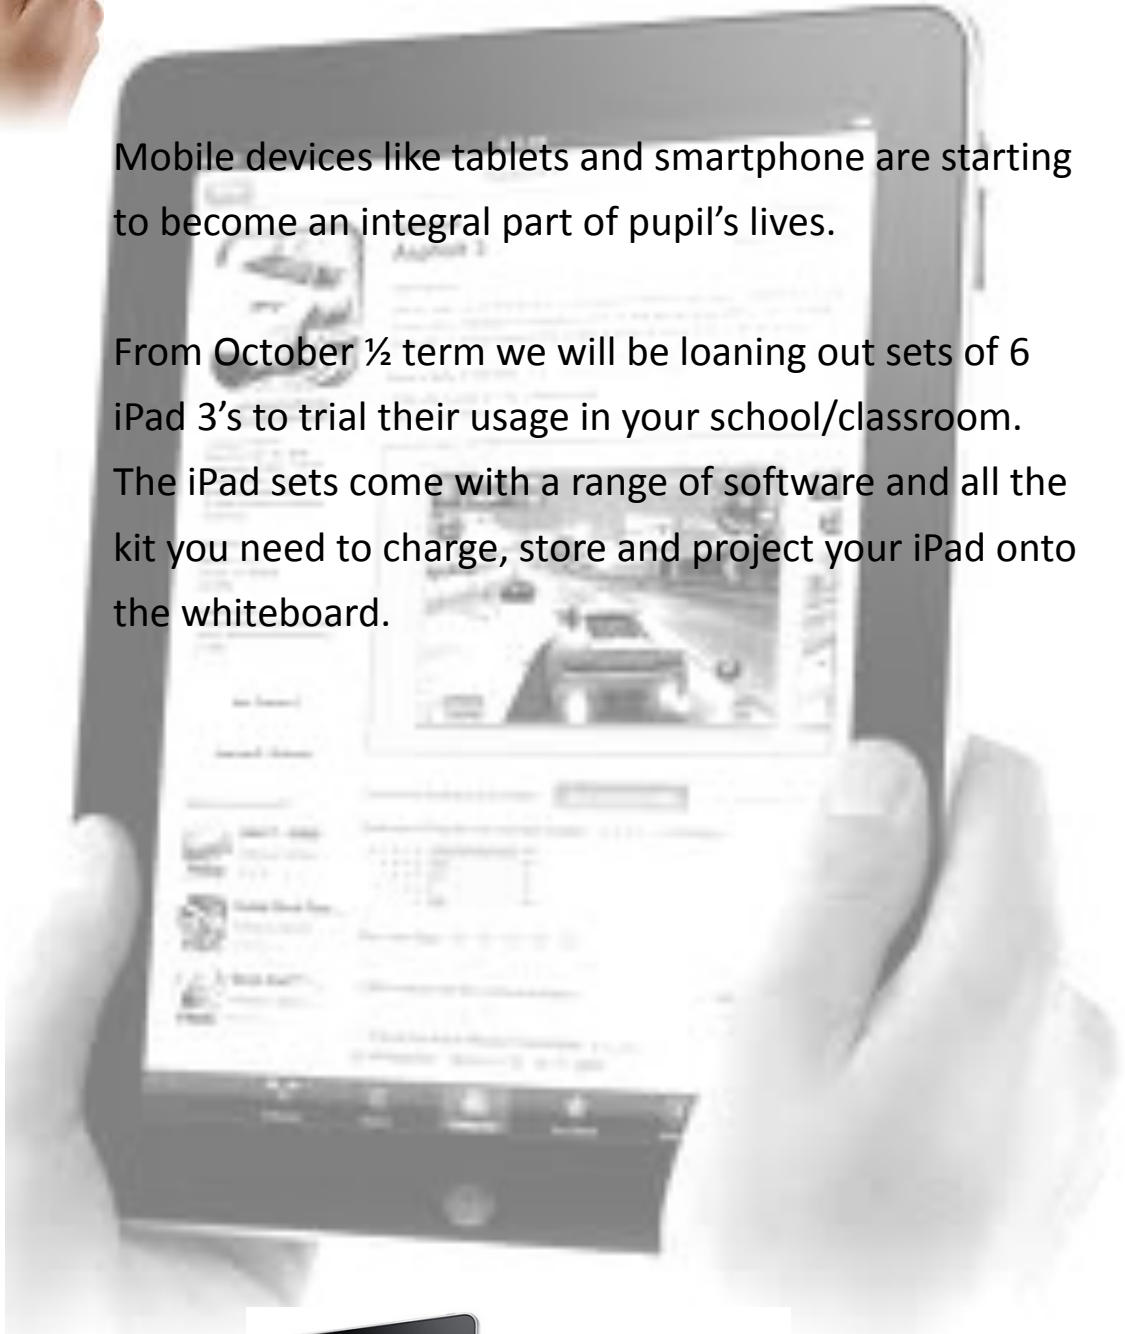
Mobile devices like tablets and smartphone are starting to become an integral part of pupil's lives.

From October ½ term we will be loaning out sets of 6 iPad 3's to trial their usage in your school/classroom. The iPad sets come with a range of software and all the kit you need to charge, store and project your iPad onto the whiteboard.